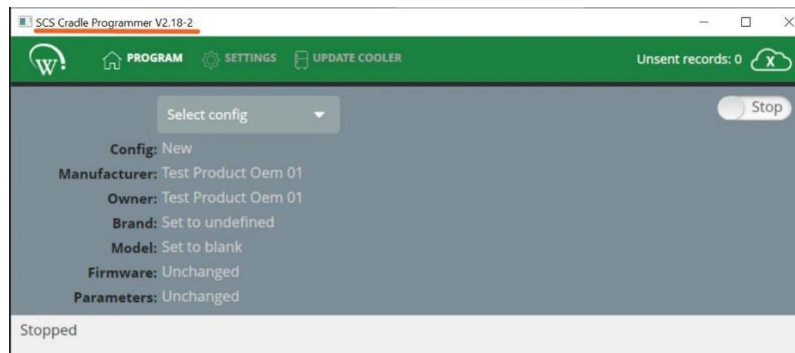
SCS Cradle Programmer V2.18-2

PROGRAM SETTINGS UPDATE COOLER

Unsent records: 0

Select config

Stop

Config: New
Manufacturer: Test Product Oem 01
Owner: Test Product Oem 01
Brand: Set to undefined
Model: Set to blank
Firmware: Unchanged
Parameters: Unchanged

Stopped